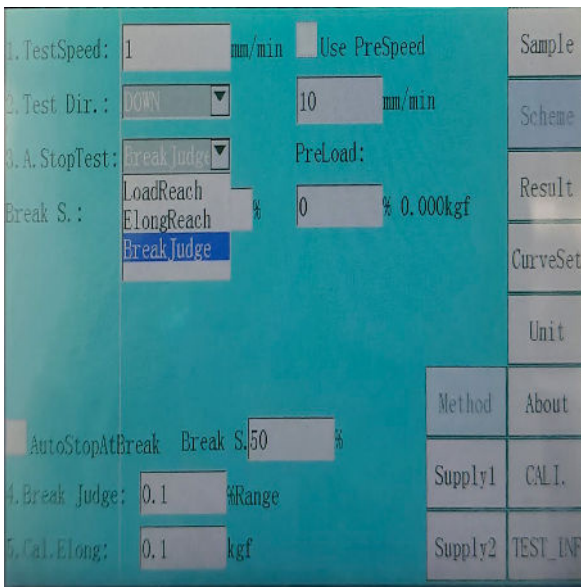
1.TestSpeed: 1 mm/min Use PreSpeed

2.Test Dir.: DOWN 10 mm/min

3.A.StopTest: BreakJudge PreLoad:

Break S.: LoadReach % 0 % 0.000kgf
ElongReach
BreakJudge

AutoStopAtBreak Break S. 50 %

4.Break Judge: 0.1 %Range

5.Cal.Elong: 0.1 kgf

Sample
Scheme
Result
CurveSet
Unit
Method
About
Supply1
CALI.
Supply2
TEST_INF